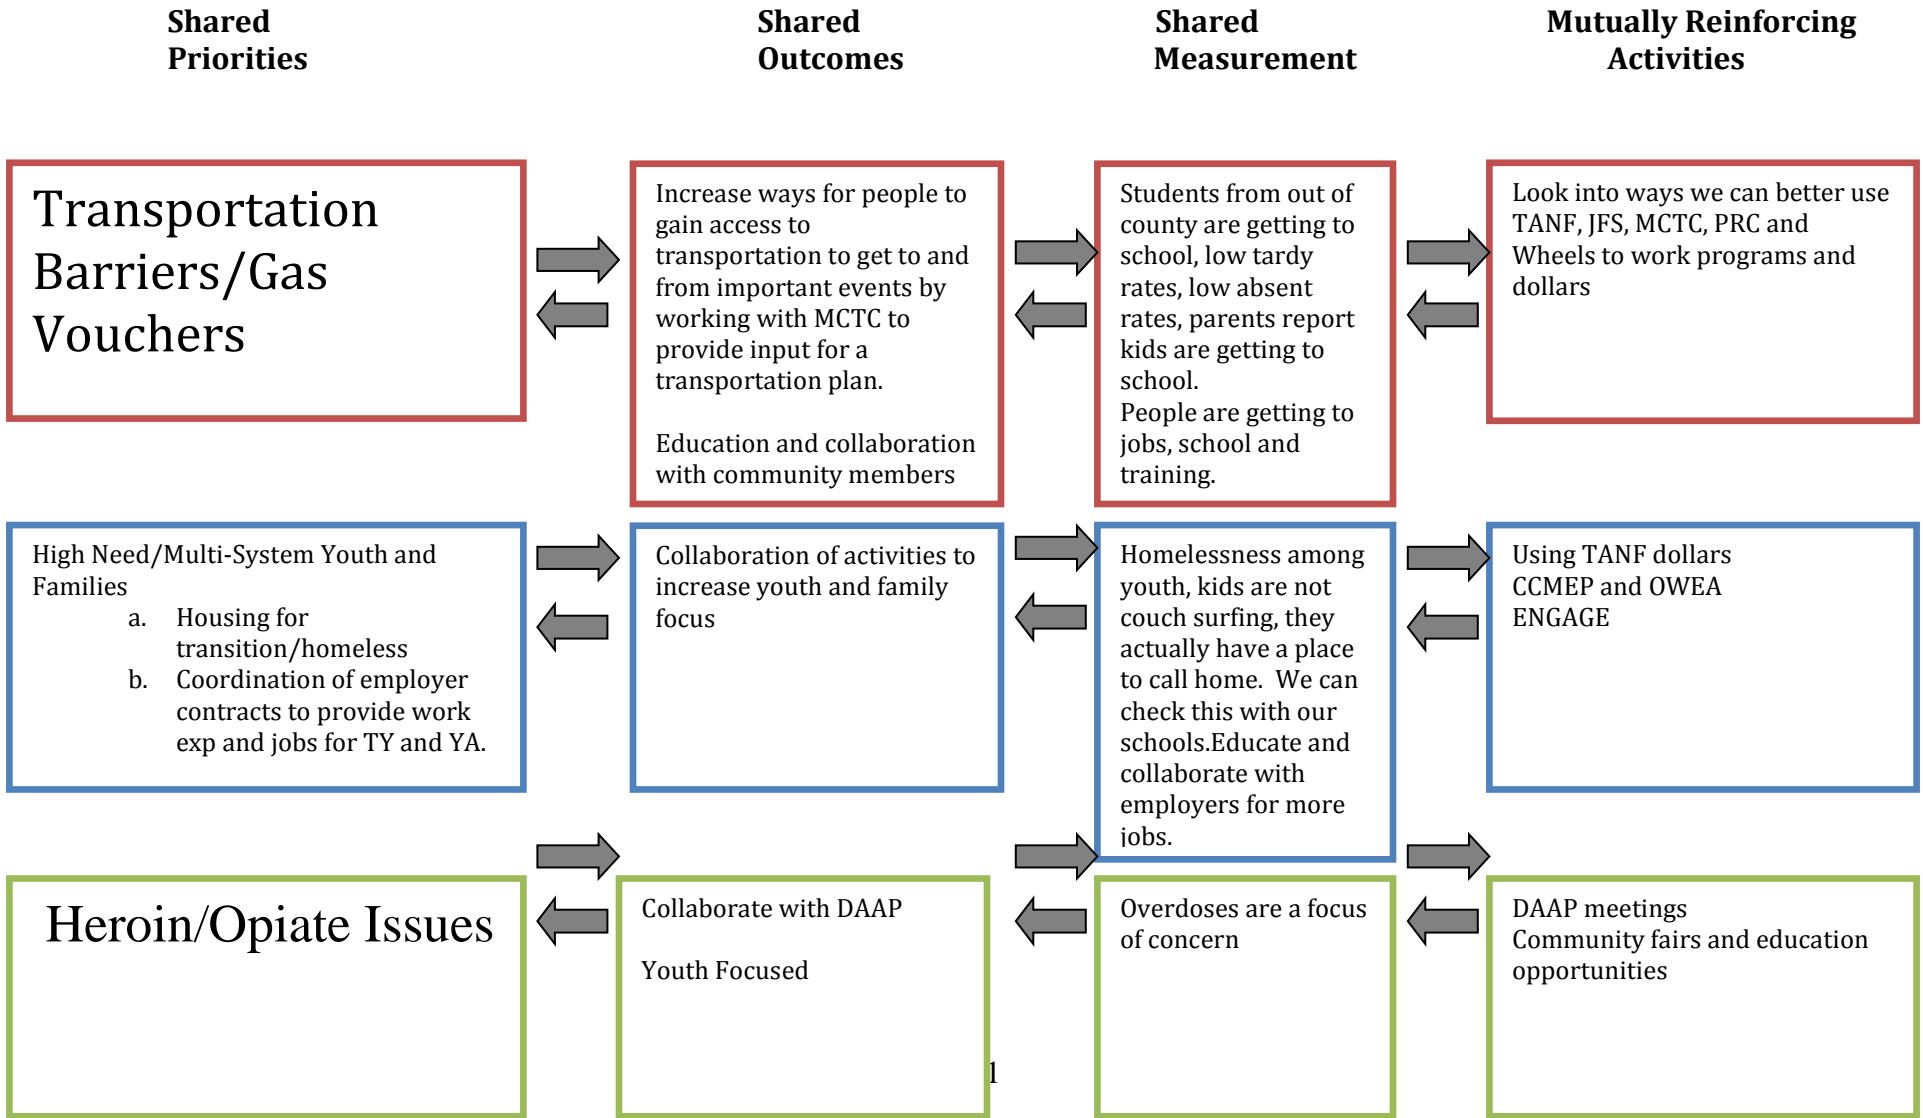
Shared Priorities

Shared Outcomes

Shared Measurement

Mutually Reinforcing Activities

Transportation Barriers/Gas Vouchers

Increase ways for people to gain access to transportation to get to and from important events by working with MCTC to provide input for a transportation plan.

Education and collaboration with community members

Students from out of county are getting to school, low tardy rates, low absent rates, parents report kids are getting to school.
People are getting to jobs, school and training.

Look into ways we can better use TANF, JFS, MCTC, PRC and Wheels to work programs and dollars

High Need/Multi-System Youth and Families
a. Housing for transition/homeless
b. Coordination of employer contracts to provide work exp and jobs for TY and YA.

Collaboration of activities to increase youth and family focus

Homelessness among youth, kids are not couch surfing, they actually have a place to call home. We can check this with our schools.Educate and collaborate with employers for more jobs.

Using TANF dollars
CCMEP and OWEA
ENGAGE

Heroin/Opiate Issues

Collaborate with DAAP

Youth Focused

Overdoses are a focus of concern

DAAP meetings
Community fairs and education opportunities

1